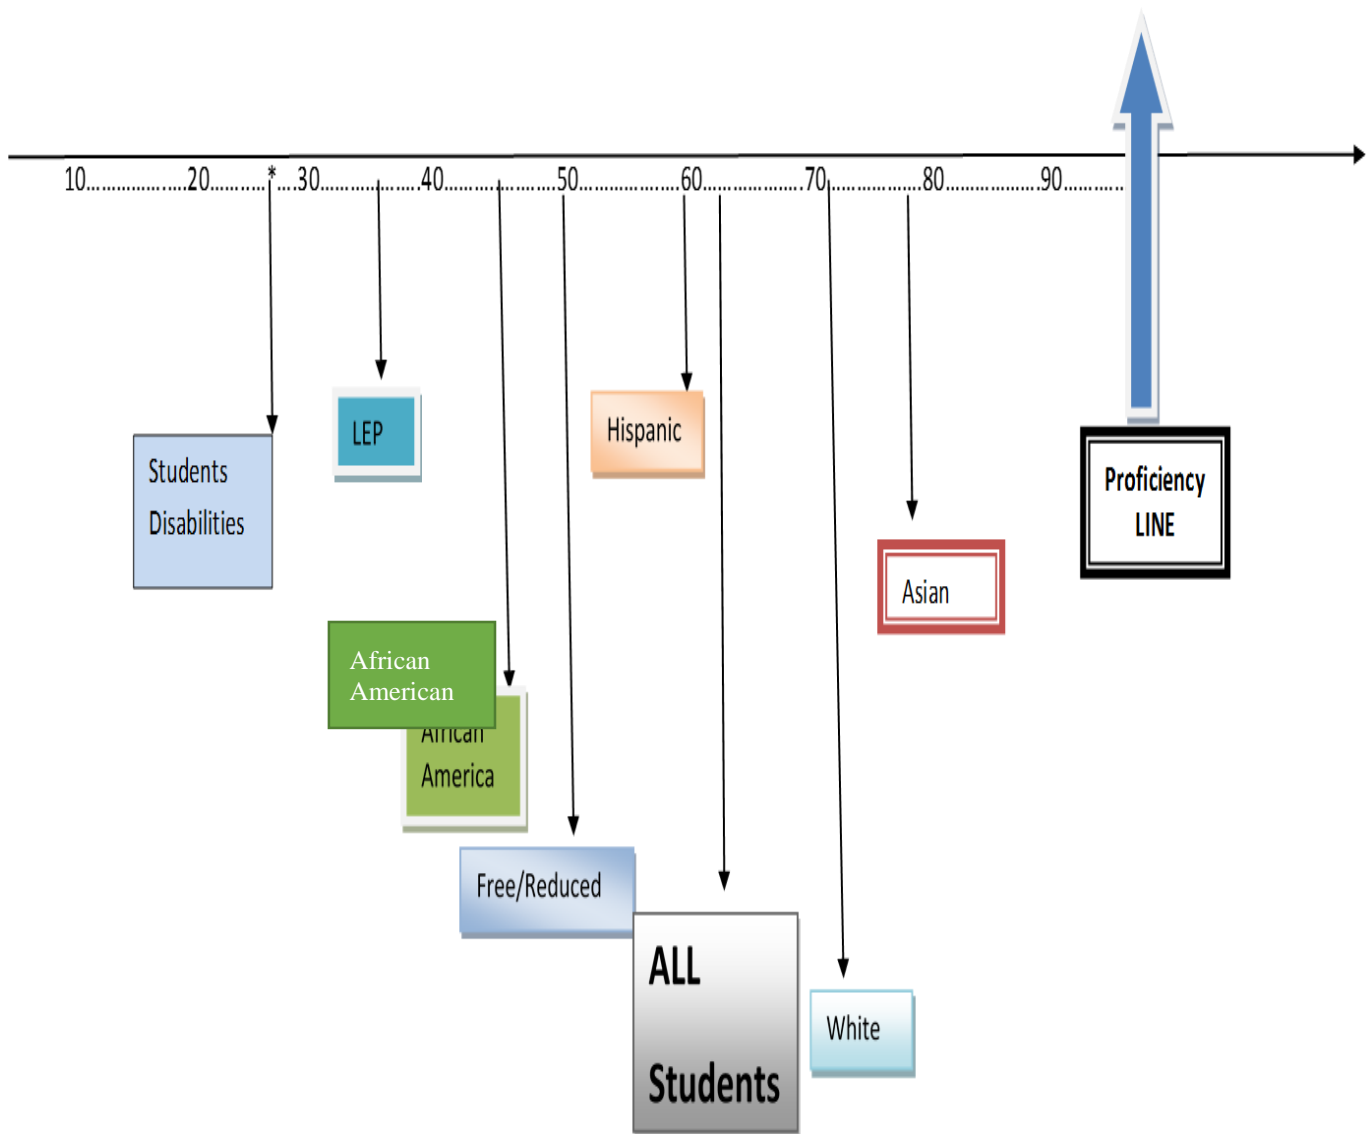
10.....................20...........*.....30........................40.......................50.......................60.......................70.......................80.......................90...............

Students Disabilities

LEP

Hispanic

Proficiency LINE

Asian

African American

African America

Free/Reduced

ALL Students

White